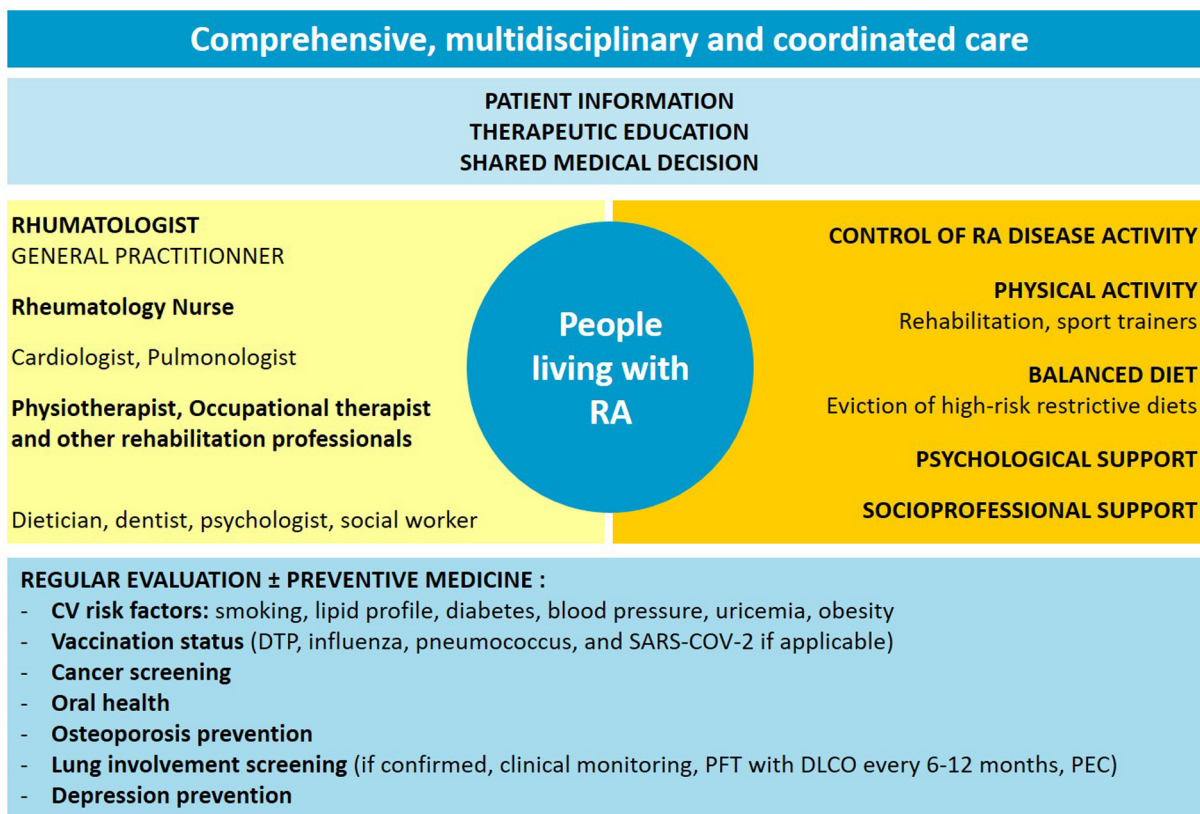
Comprehensive, multidisciplinary and coordinated care

PATIENT INFORMATION
THERAPEUTIC EDUCATION
SHARED MEDICAL DECISION

RHUMATOLOGIST
GENERAL PRACTITIONNER

Rheumatology Nurse

Cardiologist, Pulmonologist

Physiotherapist, Occupational therapist and other rehabilitation professionals

Dietician, dentist, psychologist, social worker

People living with RA

CONTROL OF RA DISEASE ACTIVITY

PHYSICAL ACTIVITY
Rehabilitation, sport trainers

BALANCED DIET
Eviction of high-risk restrictive diets

PSYCHOLOGICAL SUPPORT

SOCIOPROFESSIONAL SUPPORT

REGULAR EVALUATION ± PREVENTIVE MEDICINE :
- CV risk factors: smoking, lipid profile, diabetes, blood pressure, uricemia, obesity
- Vaccination status (DTP, influenza, pneumococcus, and SARS-COV-2 if applicable)
- Cancer screening
- Oral health
- Osteoporosis prevention
- Lung involvement screening (if confirmed, clinical monitoring, PFT with DLCO every 6-12 months, PEC)
- Depression prevention